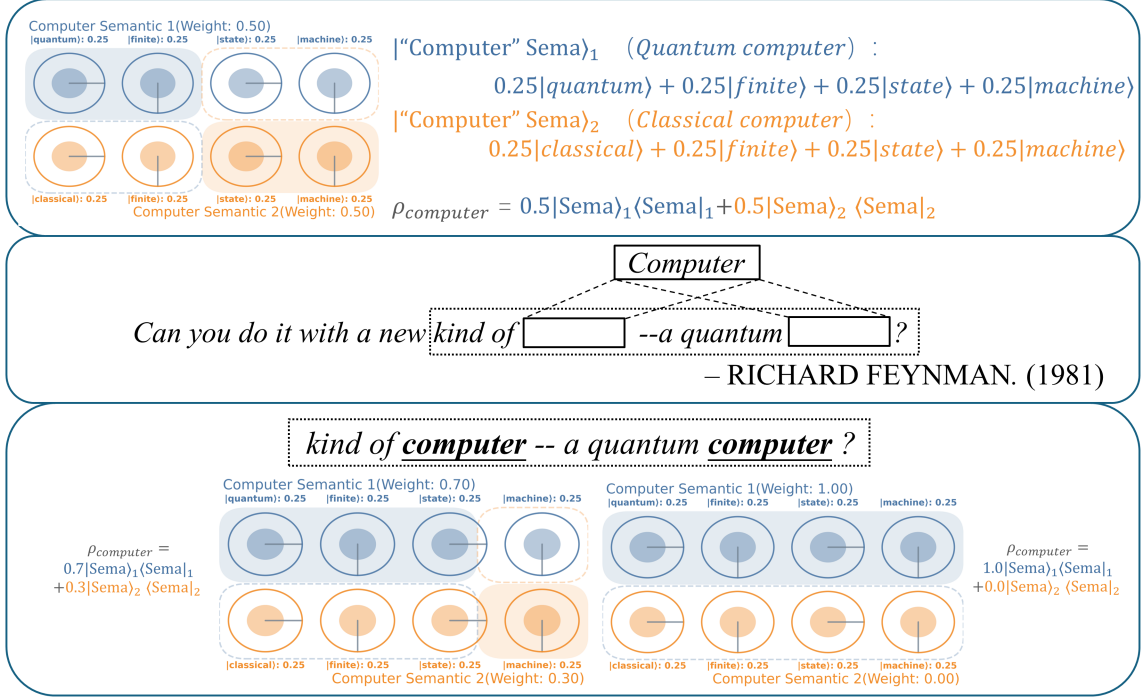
Computer Semantic 1(Weight: 0.50)

|quantum⟩: 0.25 |finite⟩: 0.25 |state⟩: 0.25 |machine⟩: 0.25

|classical⟩: 0.25 |finite⟩: 0.25 |state⟩: 0.25 |machine⟩: 0.25

Computer Semantic 2(Weight: 0.50)

$|\text{“Computer” Sema}\rangle_1$ （$Quantum\ computer$）：

$0.25|quantum\rangle + 0.25|finite\rangle + 0.25|state\rangle + 0.25|machine\rangle$

$|\text{“Computer” Sema}\rangle_2$ （$Classical\ computer$）：

$0.25|classical\rangle + 0.25|finite\rangle + 0.25|state\rangle + 0.25|machine\rangle$

$\rho_{computer} = 0.5|\text{Sema}\rangle_1\langle\text{Sema}|_1 + 0.5|\text{Sema}\rangle_2\langle\text{Sema}|_2$

Computer

Can you do it with a new kind of --a quantum ?

– RICHARD FEYNMAN. (1981)

kind of **computer** -- a quantum **computer** ?

$\rho_{computer} =$ $0.7|\text{Sema}\rangle_1\langle\text{Sema}|_1$ $+0.3|\text{Sema}\rangle_2\langle\text{Sema}|_2$

Computer Semantic 1(Weight: 0.70)

|quantum⟩: 0.25 |finite⟩: 0.25 |state⟩: 0.25 |machine⟩: 0.25

|classical⟩: 0.25 |finite⟩: 0.25 |state⟩: 0.25 |machine⟩: 0.25

Computer Semantic 2(Weight: 0.30)

Computer Semantic 1(Weight: 1.00)

|quantum⟩: 0.25 |finite⟩: 0.25 |state⟩: 0.25 |machine⟩: 0.25

|classical⟩: 0.25 |finite⟩: 0.25 |state⟩: 0.25 |machine⟩: 0.25

Computer Semantic 2(Weight: 0.00)

$\rho_{computer} =$ $1.0|\text{Sema}\rangle_1\langle\text{Sema}|_1$ $+0.0|\text{Sema}\rangle_2\langle\text{Sema}|_2$